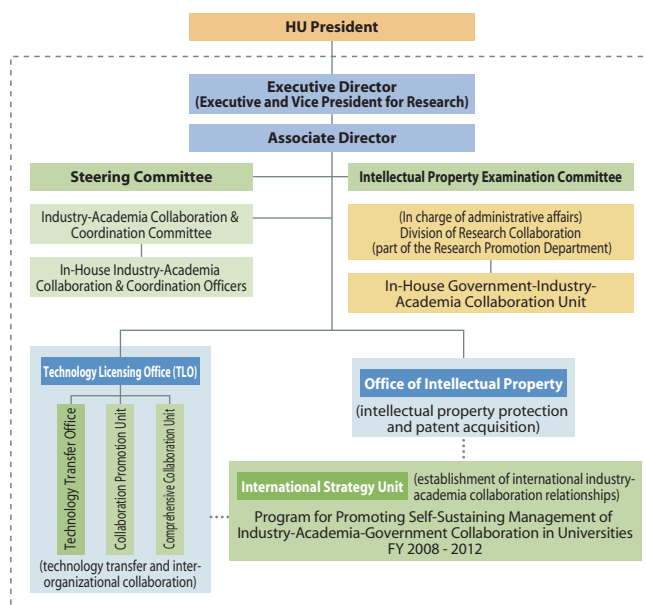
HU President

Executive Director
(Executive and Vice President for Research)

Associate Director

Steering Committee

Intellectual Property Examination Committee

Industry-Academia Collaboration & Coordination Committee

In-House Industry-Academia Collaboration & Coordination Officers

(In charge of administrative affairs)
Division of Research Collaboration
(part of the Research Promotion Department)

In-House Government-Industry-Academia Collaboration Unit

Technology Licensing Office (TLO)

Technology Transfer Office

Collaboration Promotion Unit

Comprehensive Collaboration Unit

(technology transfer and inter-organizational collaboration)

Office of Intellectual Property

(intellectual property protection and patent acquisition)

International Strategy Unit

(establishment of international industry-academia collaboration relationships)

Program for Promoting Self-Sustaining Management of Industry-Academia-Government Collaboration in Universities
FY 2008 - 2012